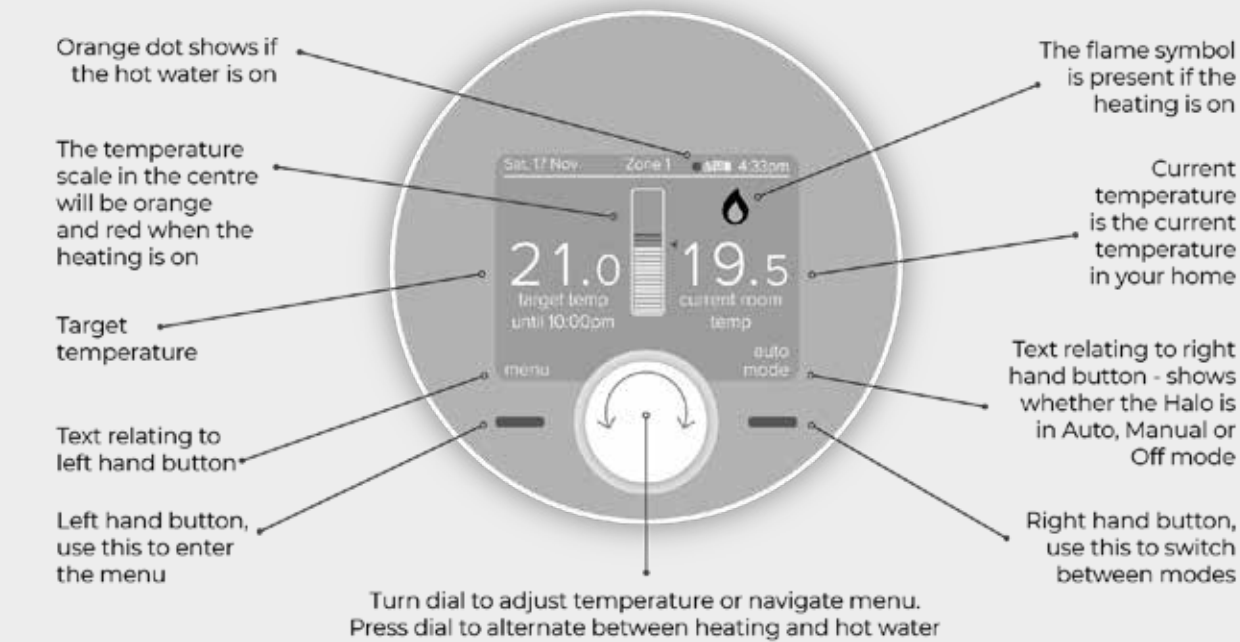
Orange dot shows if the hot water is on

The flame symbol is present if the heating is on

The temperature scale in the centre will be orange and red when the heating is on

Current temperature is the current temperature in your home

Sat 17 Nov Zone 1 4:33pm

21.0 target temp until 10:00pm

19.5 current room temp

Target temperature

menu

auto mode

Text relating to right hand button - shows whether the Halo is in Auto, Manual or Off mode

Text relating to left hand button

Left hand button, use this to enter the menu

Right hand button, use this to switch between modes

Turn dial to adjust temperature or navigate menu. Press dial to alternate between heating and hot water